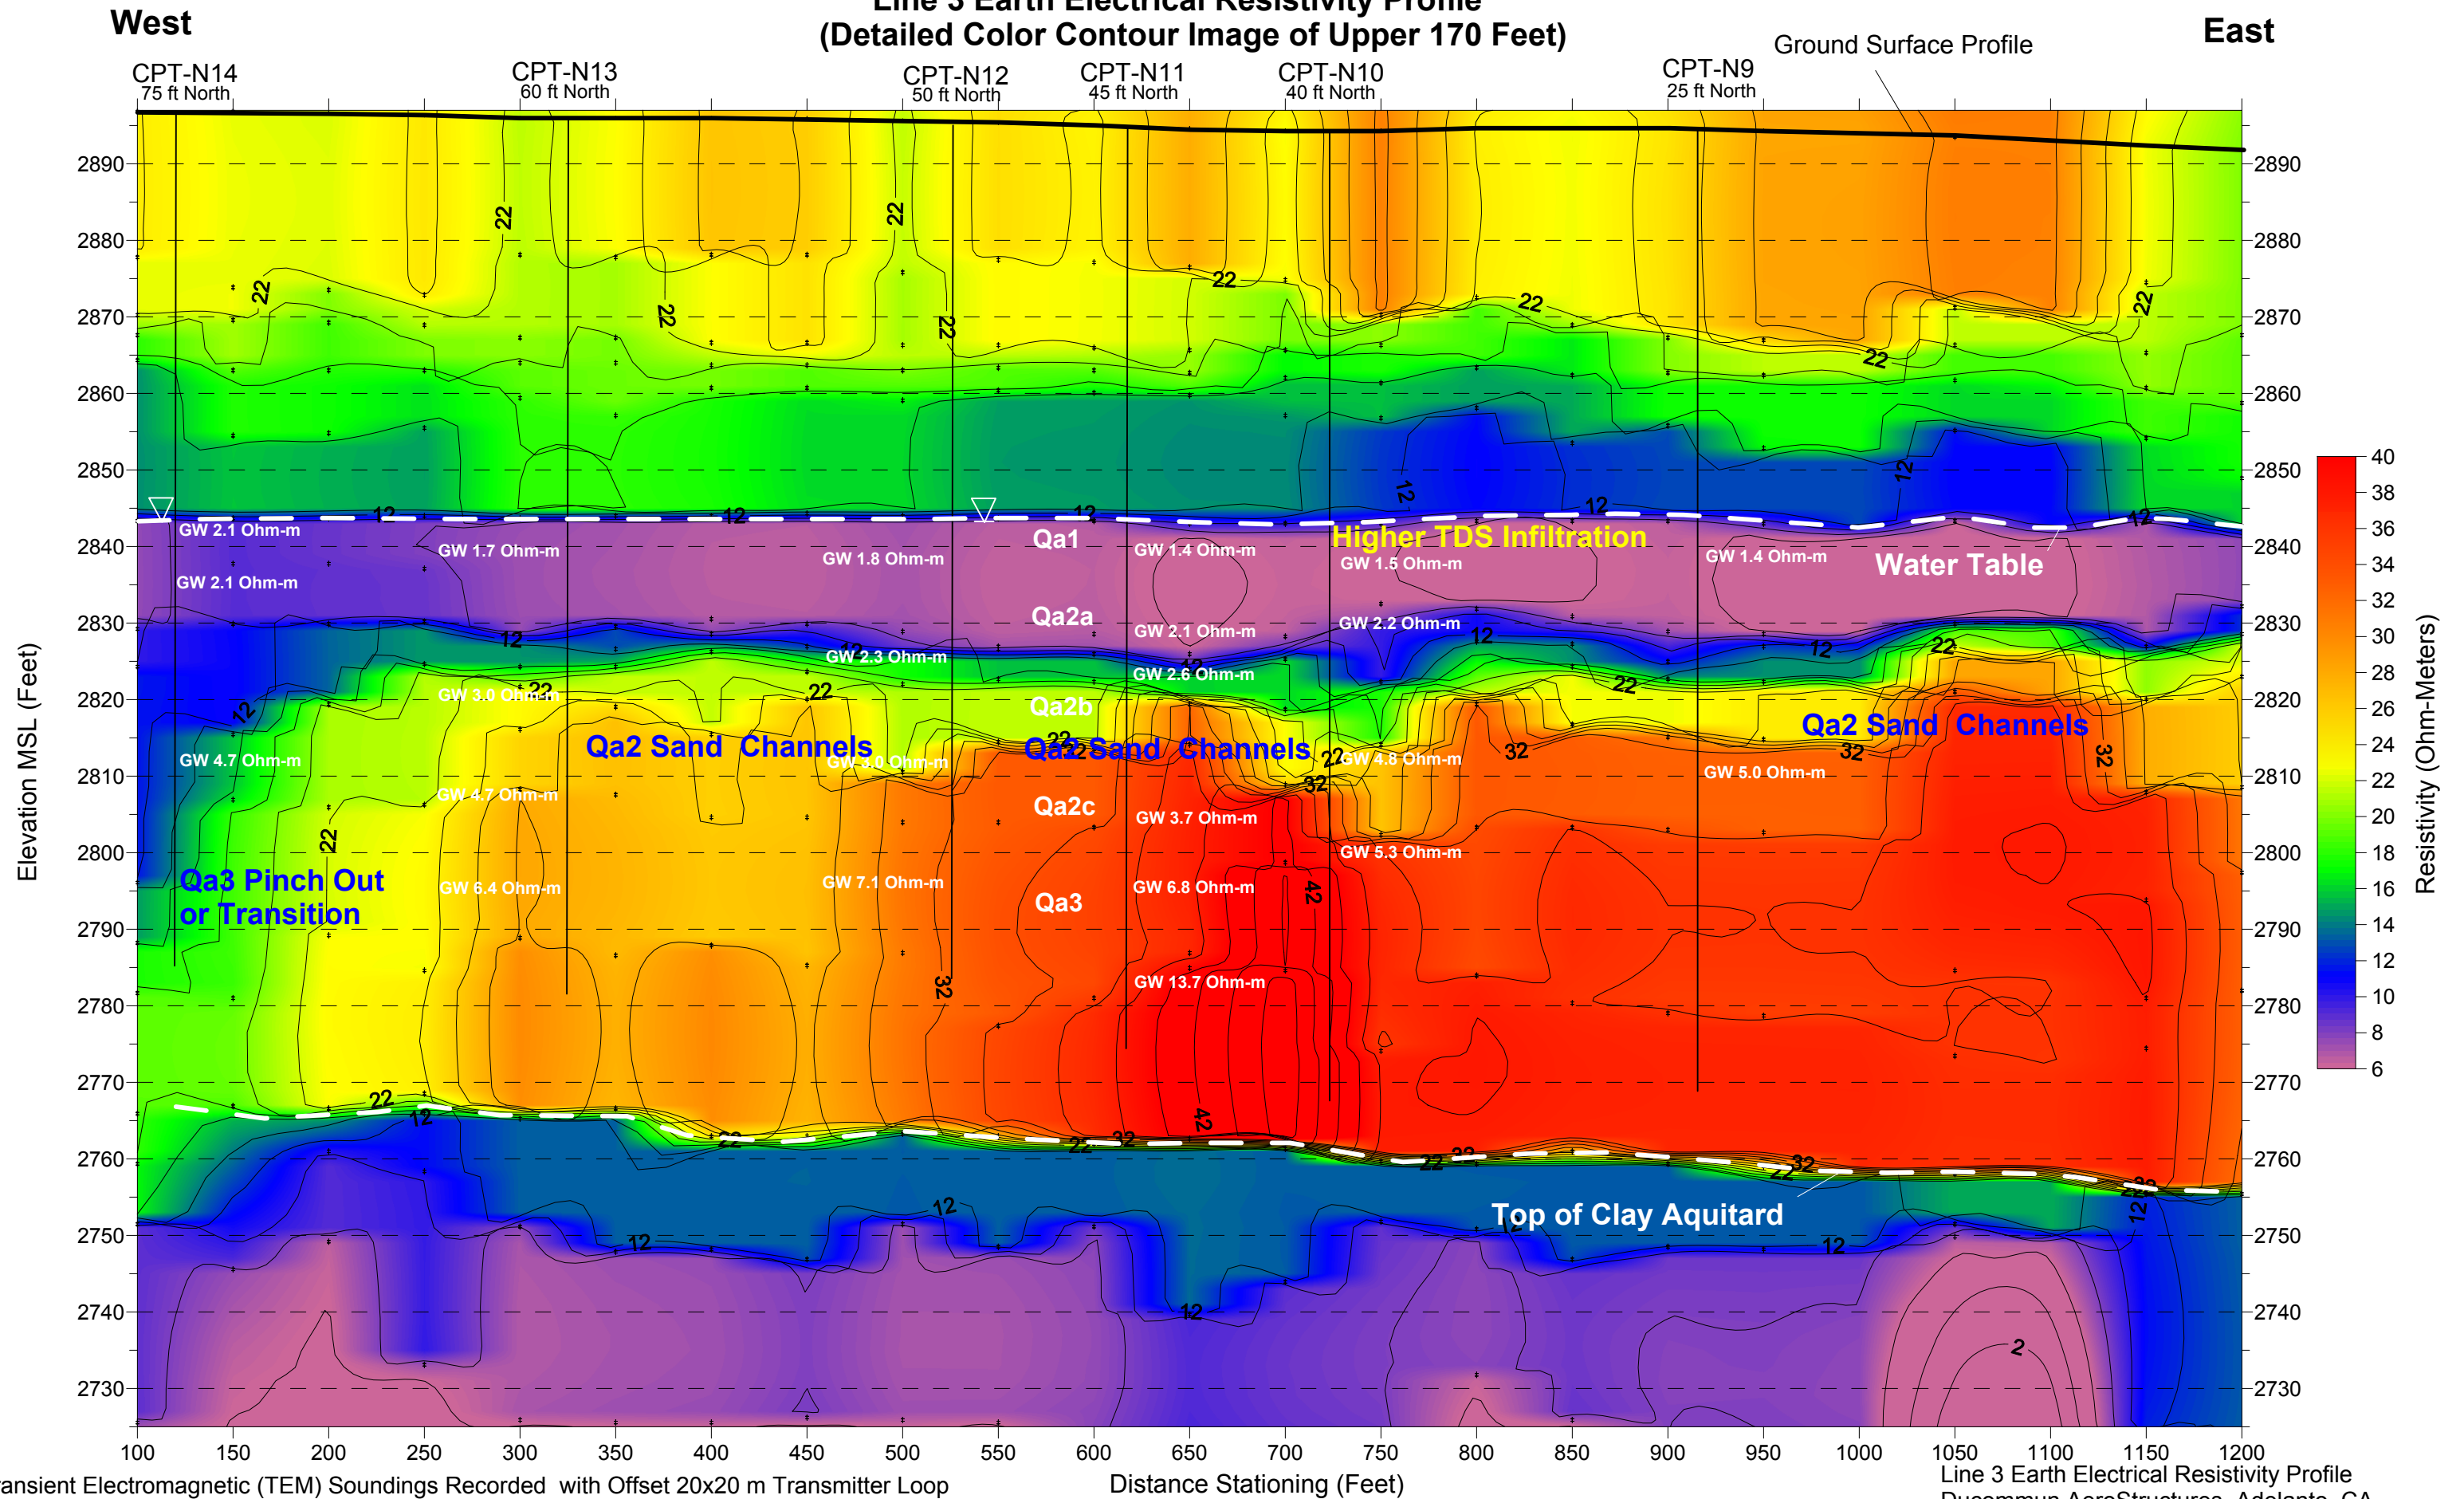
West

Line 3 Earth Electrical Resistivity Profile
(Detailed Color Contour Image of Upper 170 Feet)

East

Ground Surface Profile

CPT-N14
75 ft North
CPT-N13
60 ft North
CPT-N12
50 ft North
CPT-N11
45 ft North
CPT-N10
40 ft North
CPT-N9
25 ft North

2890
2880
2870
2860
2850
2840
2830
2820
2810
2800
2790
2780
2770
2760
2750
2740
2730

Elevation MSL (Feet)

22 22 22 22 22 22 22 22 22 22
12 12 12 12 12 12 12

GW 2.1 Ohm-m
GW 1.7 Ohm-m
GW 1.8 Ohm-m
Qa1
GW 1.4 Ohm-m
Higher TDS Infiltration
GW 1.5 Ohm-m
GW 1.4 Ohm-m
Water Table
GW 2.1 Ohm-m
Qa2a
GW 2.1 Ohm-m
GW 2.2 Ohm-m
GW 2.3 Ohm-m
GW 2.6 Ohm-m
GW 3.0 Ohm-m
Qa2b
Qa2 Sand Channels
Qa2 Sand Channels
Qa2 Sand Channels
GW 4.7 Ohm-m
GW 5.0 Ohm-m
GW 4.8 Ohm-m
GW 5.0 Ohm-m
GW 4.7 Ohm-m
Qa2c
GW 3.7 Ohm-m
GW 5.3 Ohm-m
Qa3 Pinch Out
or Transition
GW 6.4 Ohm-m
GW 7.1 Ohm-m
GW 6.8 Ohm-m
Qa3
GW 13.7 Ohm-m
32 32 32 32 32 42 42 2
Top of Clay Aquitard

40
38
36
34
32
30
28
26
24
22
20
18
16
14
12
10
8
6
Resistivity (Ohm-Meters)

100 150 200 250 300 350 400 450 500 550 600 650 700 750 800 850 900 950 1000 1050 1100 1150 1200

ansient Electromagnetic (TEM) Soundings Recorded with Offset 20x20 m Transmitter Loop
Distance Stationing (Feet)
Line 3 Earth Electrical Resistivity Profile
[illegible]